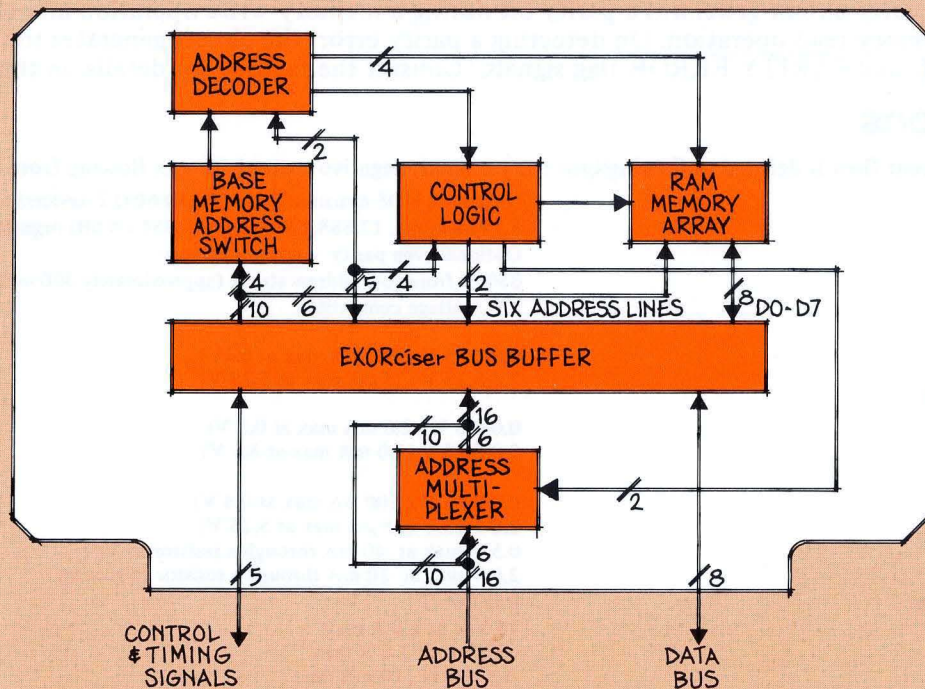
ADDRESS DECODER

4

2

BASE MEMORY ADDRESS SWITCH

CONTROL LOGIC

RAM MEMORY ARRAY

4

5

4

2

10

6

SIX ADDRESS LINES

8

D0-D7

EXORciser BUS BUFFER

16

10

6

ADDRESS MULTI-PLEXER

2

6

10

16

5

8

CONTROL & TIMING SIGNALS

ADDRESS BUS

DATA BUS